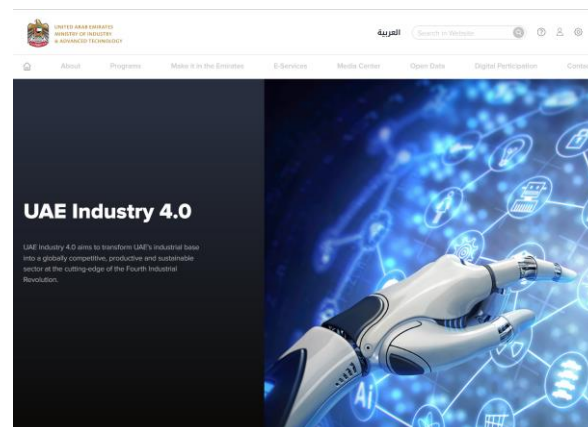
UNITED ARAB EMIRATES
MINISTRY OF INDUSTRY
& ADVANCED TECHNOLOGY

العربية

Search in Website

About Programs Make it in the Emirates E-Services Media Center Open Data Digital Participation Conta

UAE Industry 4.0

UAE Industry 4.0 aims to transform UAE's industrial base into a globally competitive, productive and sustainable sector at the cutting-edge of the Fourth Industrial Revolution.

AI